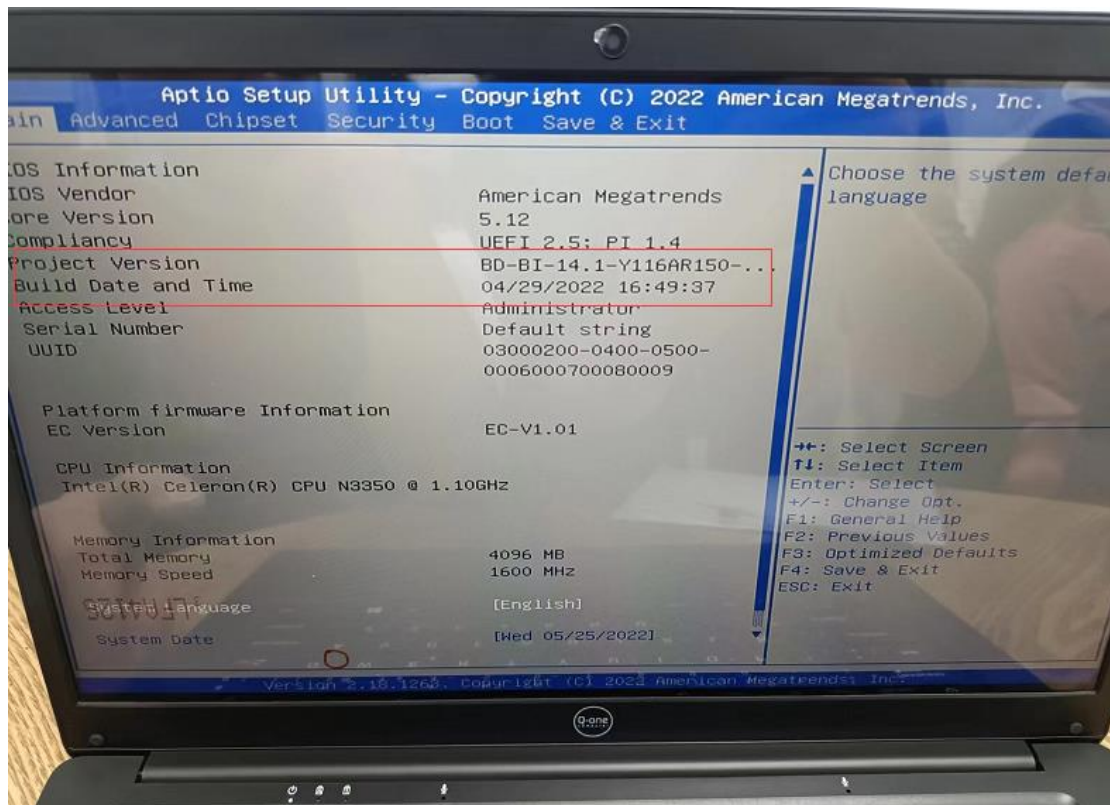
Aptio Setup Utility – Copyright (C) 2022 American Megatrends, Inc.
ain Advanced Chipset Security Boot Save & Exit

IOS Information
IOS Vendor American Megatrends
ore Version 5.12
Compliancy UEFI 2.5; PI 1.4
Project Version BD-BI-14.1-Y116AR150-..
Build Date and Time 04/29/2022 16:49:37
Access Level Administrator
Serial Number Default string
UUID 03000200-0400-0500-0006000700080009

Platform firmware Information
EC Version EC-V1.01

CPU Information
Intel(R) Celeron(R) CPU N3350 @ 1.10GHz

Memory Information
Total Memory 4096 MB
Memory Speed 1600 MHz

System Language [English]

System Date [Wed 05/25/2022]

Choose the system defa
language

→←: Select Screen
↑↓: Select Item
Enter: Select
+/-: Change Opt.
F1: General Help
F2: Previous Values
F3: Optimized Defaults
F4: Save & Exit
ESC: Exit

Version 2.18.1263. Copyright (C) 2022 American Megatrends, Inc.

Q-one